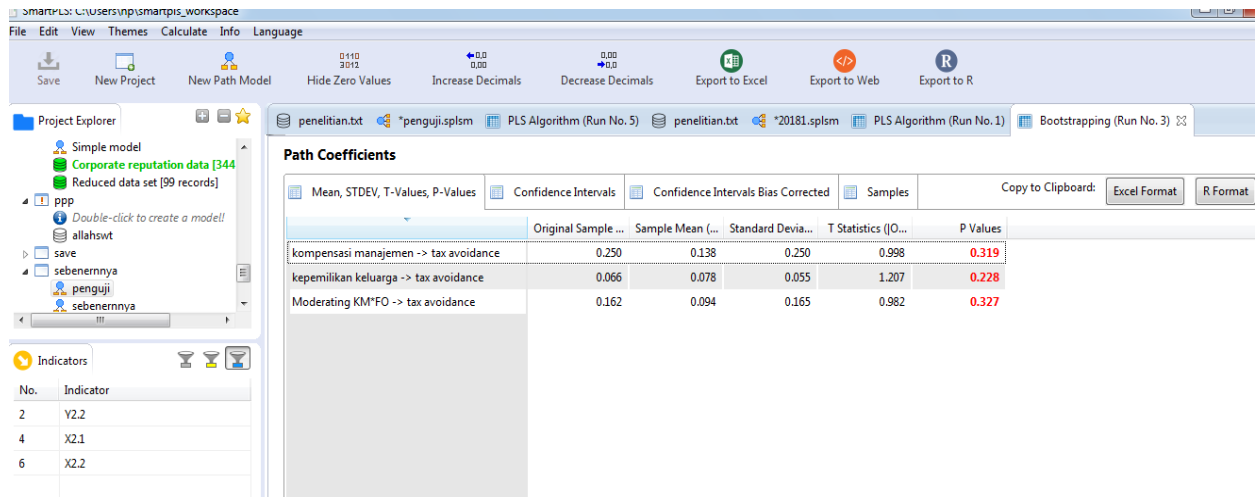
SmartPLS: C:\Users\hp\smartpls_workspace

File Edit View Themes Calculate Info Language

Save New Project New Path Model Hide Zero Values Increase Decimals Decrease Decimals Export to Excel Export to Web Export to R

Project Explorer

Simple model
Corporate reputation data [344
Reduced data set [99 records]
ppp
Double-click to create a model!
allahswt
save
sebenernnya
penguji
sebenernnya

Indicators

| No. | Indicator |
|---|---|
| 2 | Y2.2 |
| 4 | X2.1 |
| 6 | X2.2 |

penelitian.txt *penguji.splsm PLS Algorithm (Run No. 5) penelitian.txt *20181.splsm PLS Algorithm (Run No. 1) Bootstrapping (Run No. 3)

Path Coefficients

Mean, STDEV, T-Values, P-Values Confidence Intervals Confidence Intervals Bias Corrected Samples Copy to Clipboard: Excel Format R Format

| | Original Sample ... | Sample Mean (... | Standard Devia... | T Statistics (\|O... | P Values |
|---|---|---|---|---|---|
| kompensasi manajemen -> tax avoidance | 0.250 | 0.138 | 0.250 | 0.998 | 0.319 |
| kepemilikan keluarga -> tax avoidance | 0.066 | 0.078 | 0.055 | 1.207 | 0.228 |
| Moderating KM*FO -> tax avoidance | 0.162 | 0.094 | 0.165 | 0.982 | 0.327 |